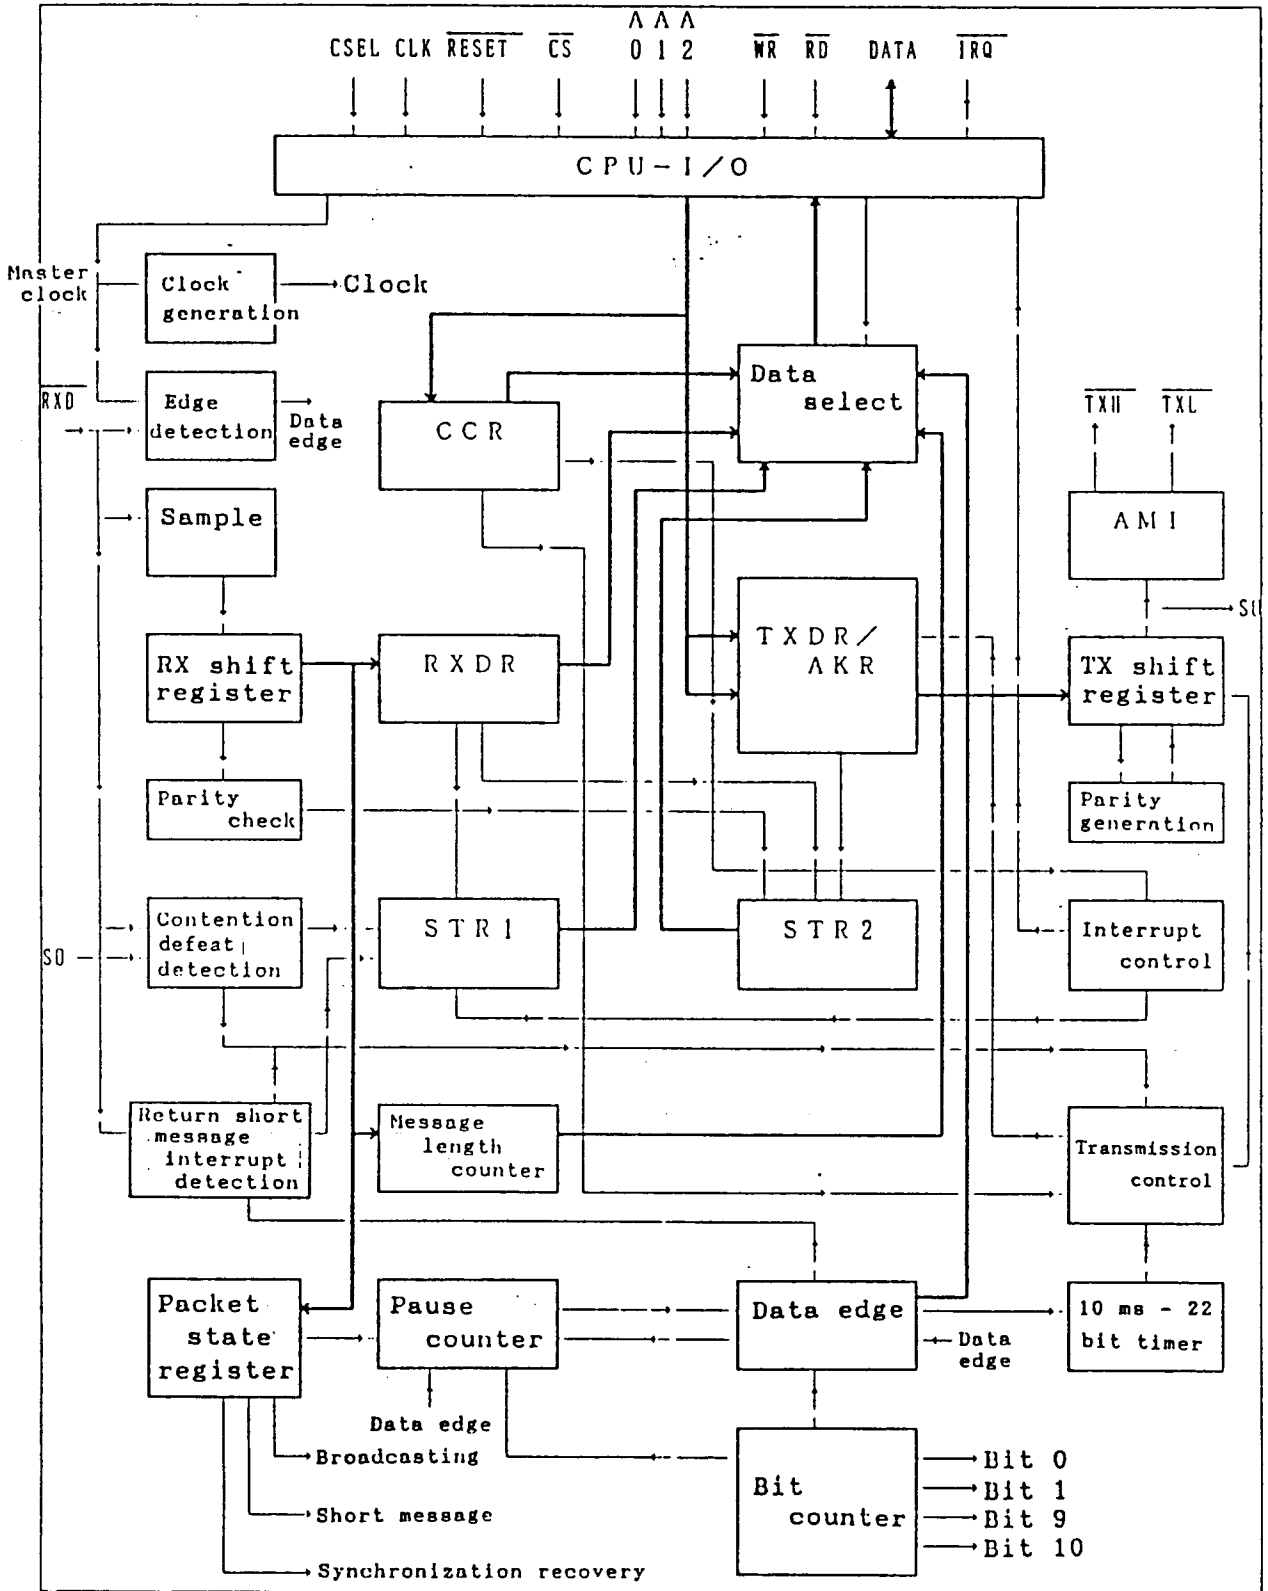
CSEL CLK $\overline{RESET}$ $\overline{CS}$ A0 A1 A2 $\overline{WR}$ $\overline{RD}$ DATA $\overline{IRQ}$

CPU-I/O

Master clock

Clock generation

Clock

$\overline{RXD}$

Edge detection

Data edge

CCR

Data select

$\overline{TXH}$ $\overline{TXL}$

Sample

AMI

SO

RX shift register

RXDR

TXDR/AKR

TX shift register

Parity check

Parity generation

SO

Contention defeat detection

STR1

STR2

Interrupt control

Return short message interrupt detection

Message length counter

Transmission control

Packet state register

Pause counter

Data edge

10 ms - 22 bit timer

Data edge

Data edge

Broadcasting

Short message

Synchronization recovery

Bit counter

Bit 0
Bit 1
Bit 9
Bit 10